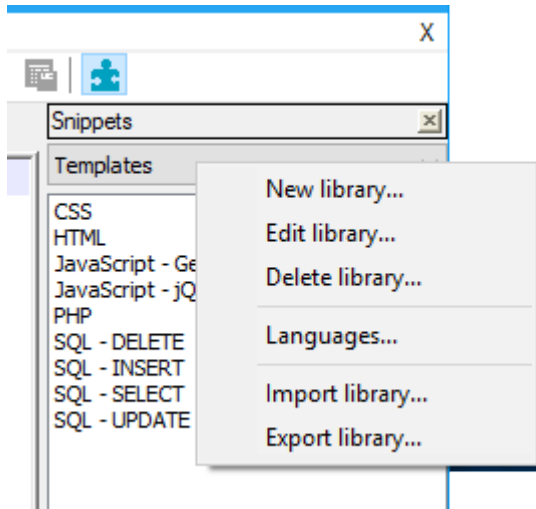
X

Snippets

Templates

CSS
HTML
JavaScript - Ge
JavaScript - jQ
PHP
SQL - DELETE
SQL - INSERT
SQL - SELECT
SQL - UPDATE

New library...
Edit library...
Delete library...
Languages...
Import library...
Export library...